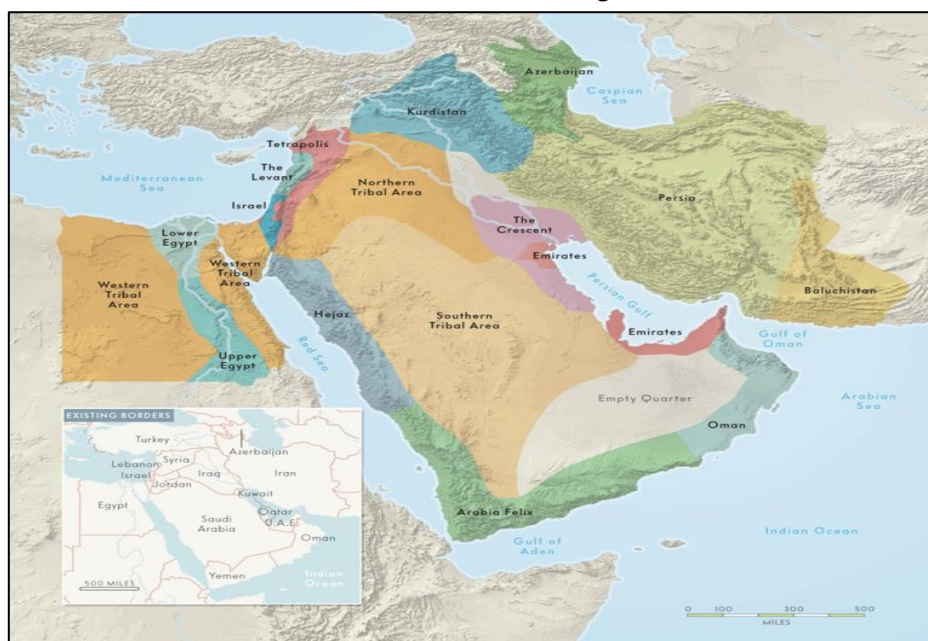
Azerbaijan
Caspian Sea
Kurdistan
Tetrapolis
The Levant
Mediterranean Sea
Northern Tribal Area
Persia
Israel
Lower Egypt
The Crescent
Western Tribal Area
Western Tribal Area
Emirates
Persian Gulf
Baluchistan
Hejaz
Southern Tribal Area
Emirates
Gulf of Oman
Red Sea
Upper Egypt
Arabian Sea
Empty Quarter
Oman
EXISTING BORDERS
Turkey
Azerbaijan
Syria
Lebanon
Israel
Iraq
Iran
Jordan
Kuwait
Egypt
Qatar
Saudi Arabia
U.A.E.
Oman
Yemen
Indian Ocean
500 MILES
Arabia Felix
Gulf of Aden
Indian Ocean
0 100 300 500
MILES